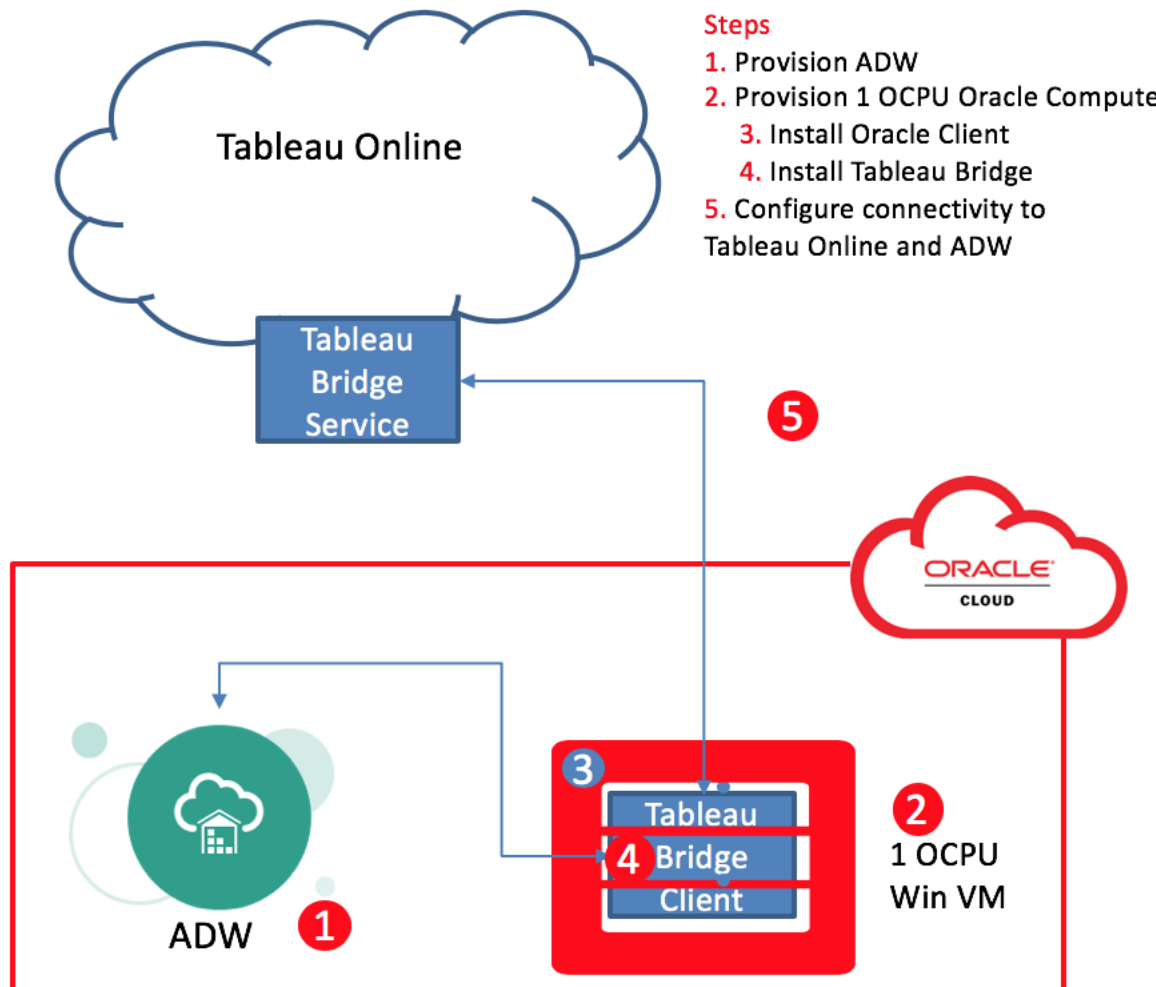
Steps
1. Provision ADW
2. Provision 1 OCPU Oracle Compute
3. Install Oracle Client
4. Install Tableau Bridge
5. Configure connectivity to Tableau Online and ADW

Tableau Online

Tableau Bridge Service

5

ORACLE CLOUD

3

Tableau Bridge Client

4

2

1 OCPU Win VM

ADW

1